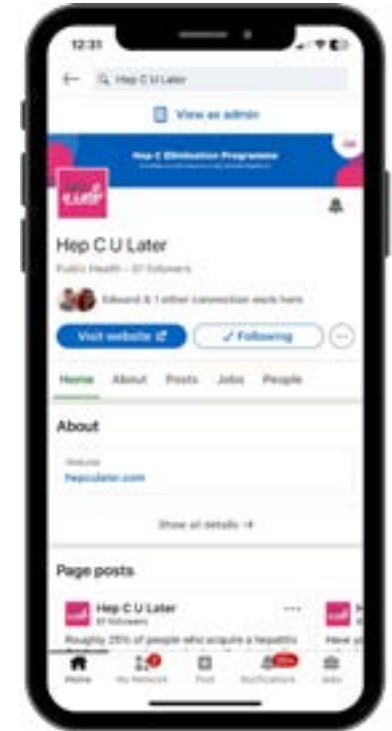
12:31

Hep C U Later

View as admin

Hep C Elimination Programme

hep C U Later

Hep C U Later

Public Health · 87 followers

Edward & 1 other connection work here

Visit website

✓ Following

Home About Posts Jobs People

About

Website

hepculater.com

Show all details →

Page posts

Hep C U Later

87 followers

Roughly 25% of people who acquire a hepatitis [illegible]

Have yo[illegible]

Home My Network Post Notifications Jobs